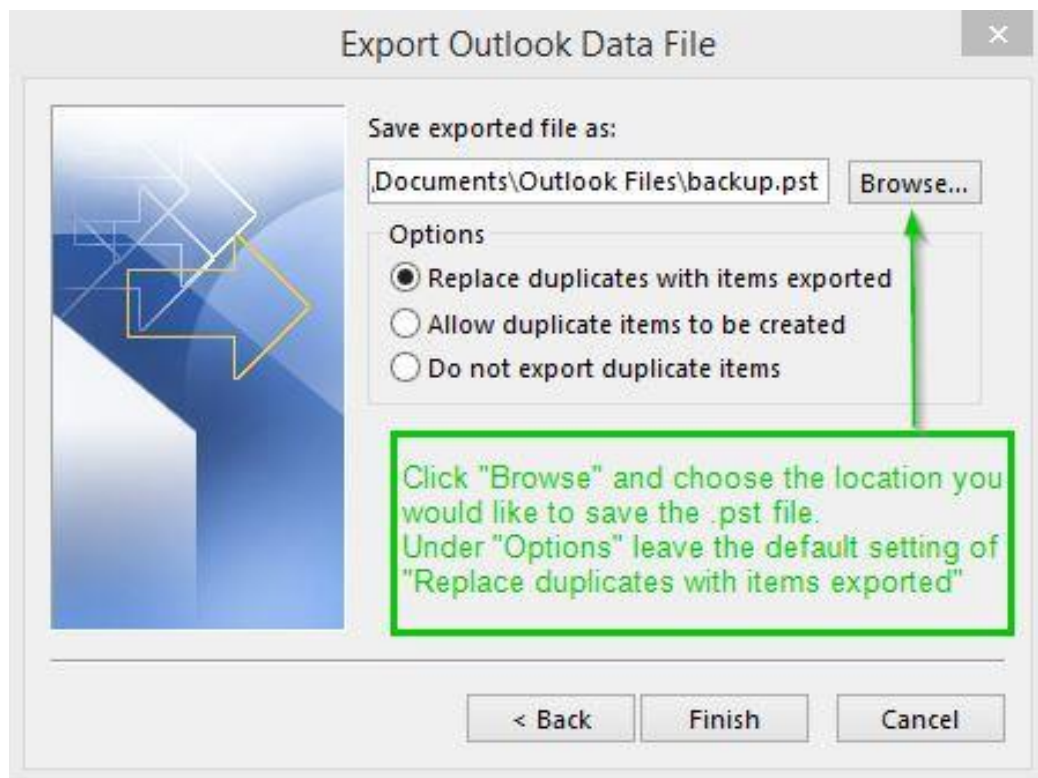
Export Outlook Data File

×

Save exported file as:

,Documents\Outlook Files\backup.pst

Browse...

Options

Replace duplicates with items exported

Allow duplicate items to be created

Do not export duplicate items

Click "Browse" and choose the location you would like to save the .pst file.
Under "Options" leave the default setting of "Replace duplicates with items exported"

< Back

Finish

Cancel